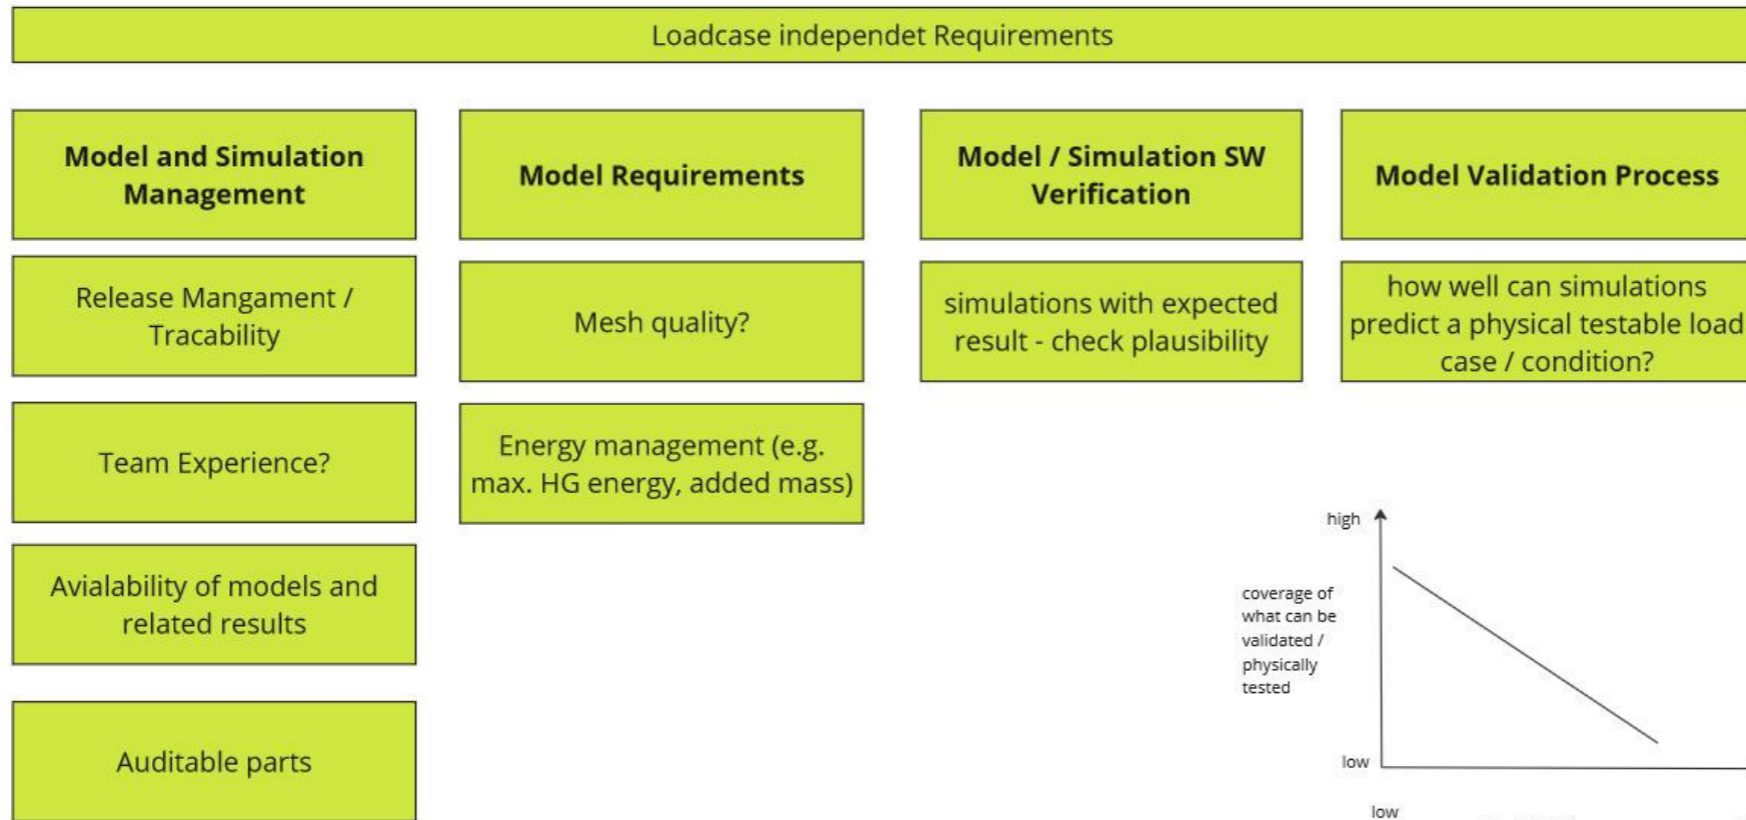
Loadcase independet Requirements

Model and Simulation Management

Release Mangament / Tracability

Team Experience?

Avialability of models and related results

Auditable parts

Model Requirements

Mesh quality?

Energy management (e.g. max. HG energy, added mass)

Model / Simulation SW Verification

simulations with expected result - check plausibility

Model Validation Process

how well can simulations predict a physical testable load case / condition?

high

coverage of what can be validated / physically tested

low

low